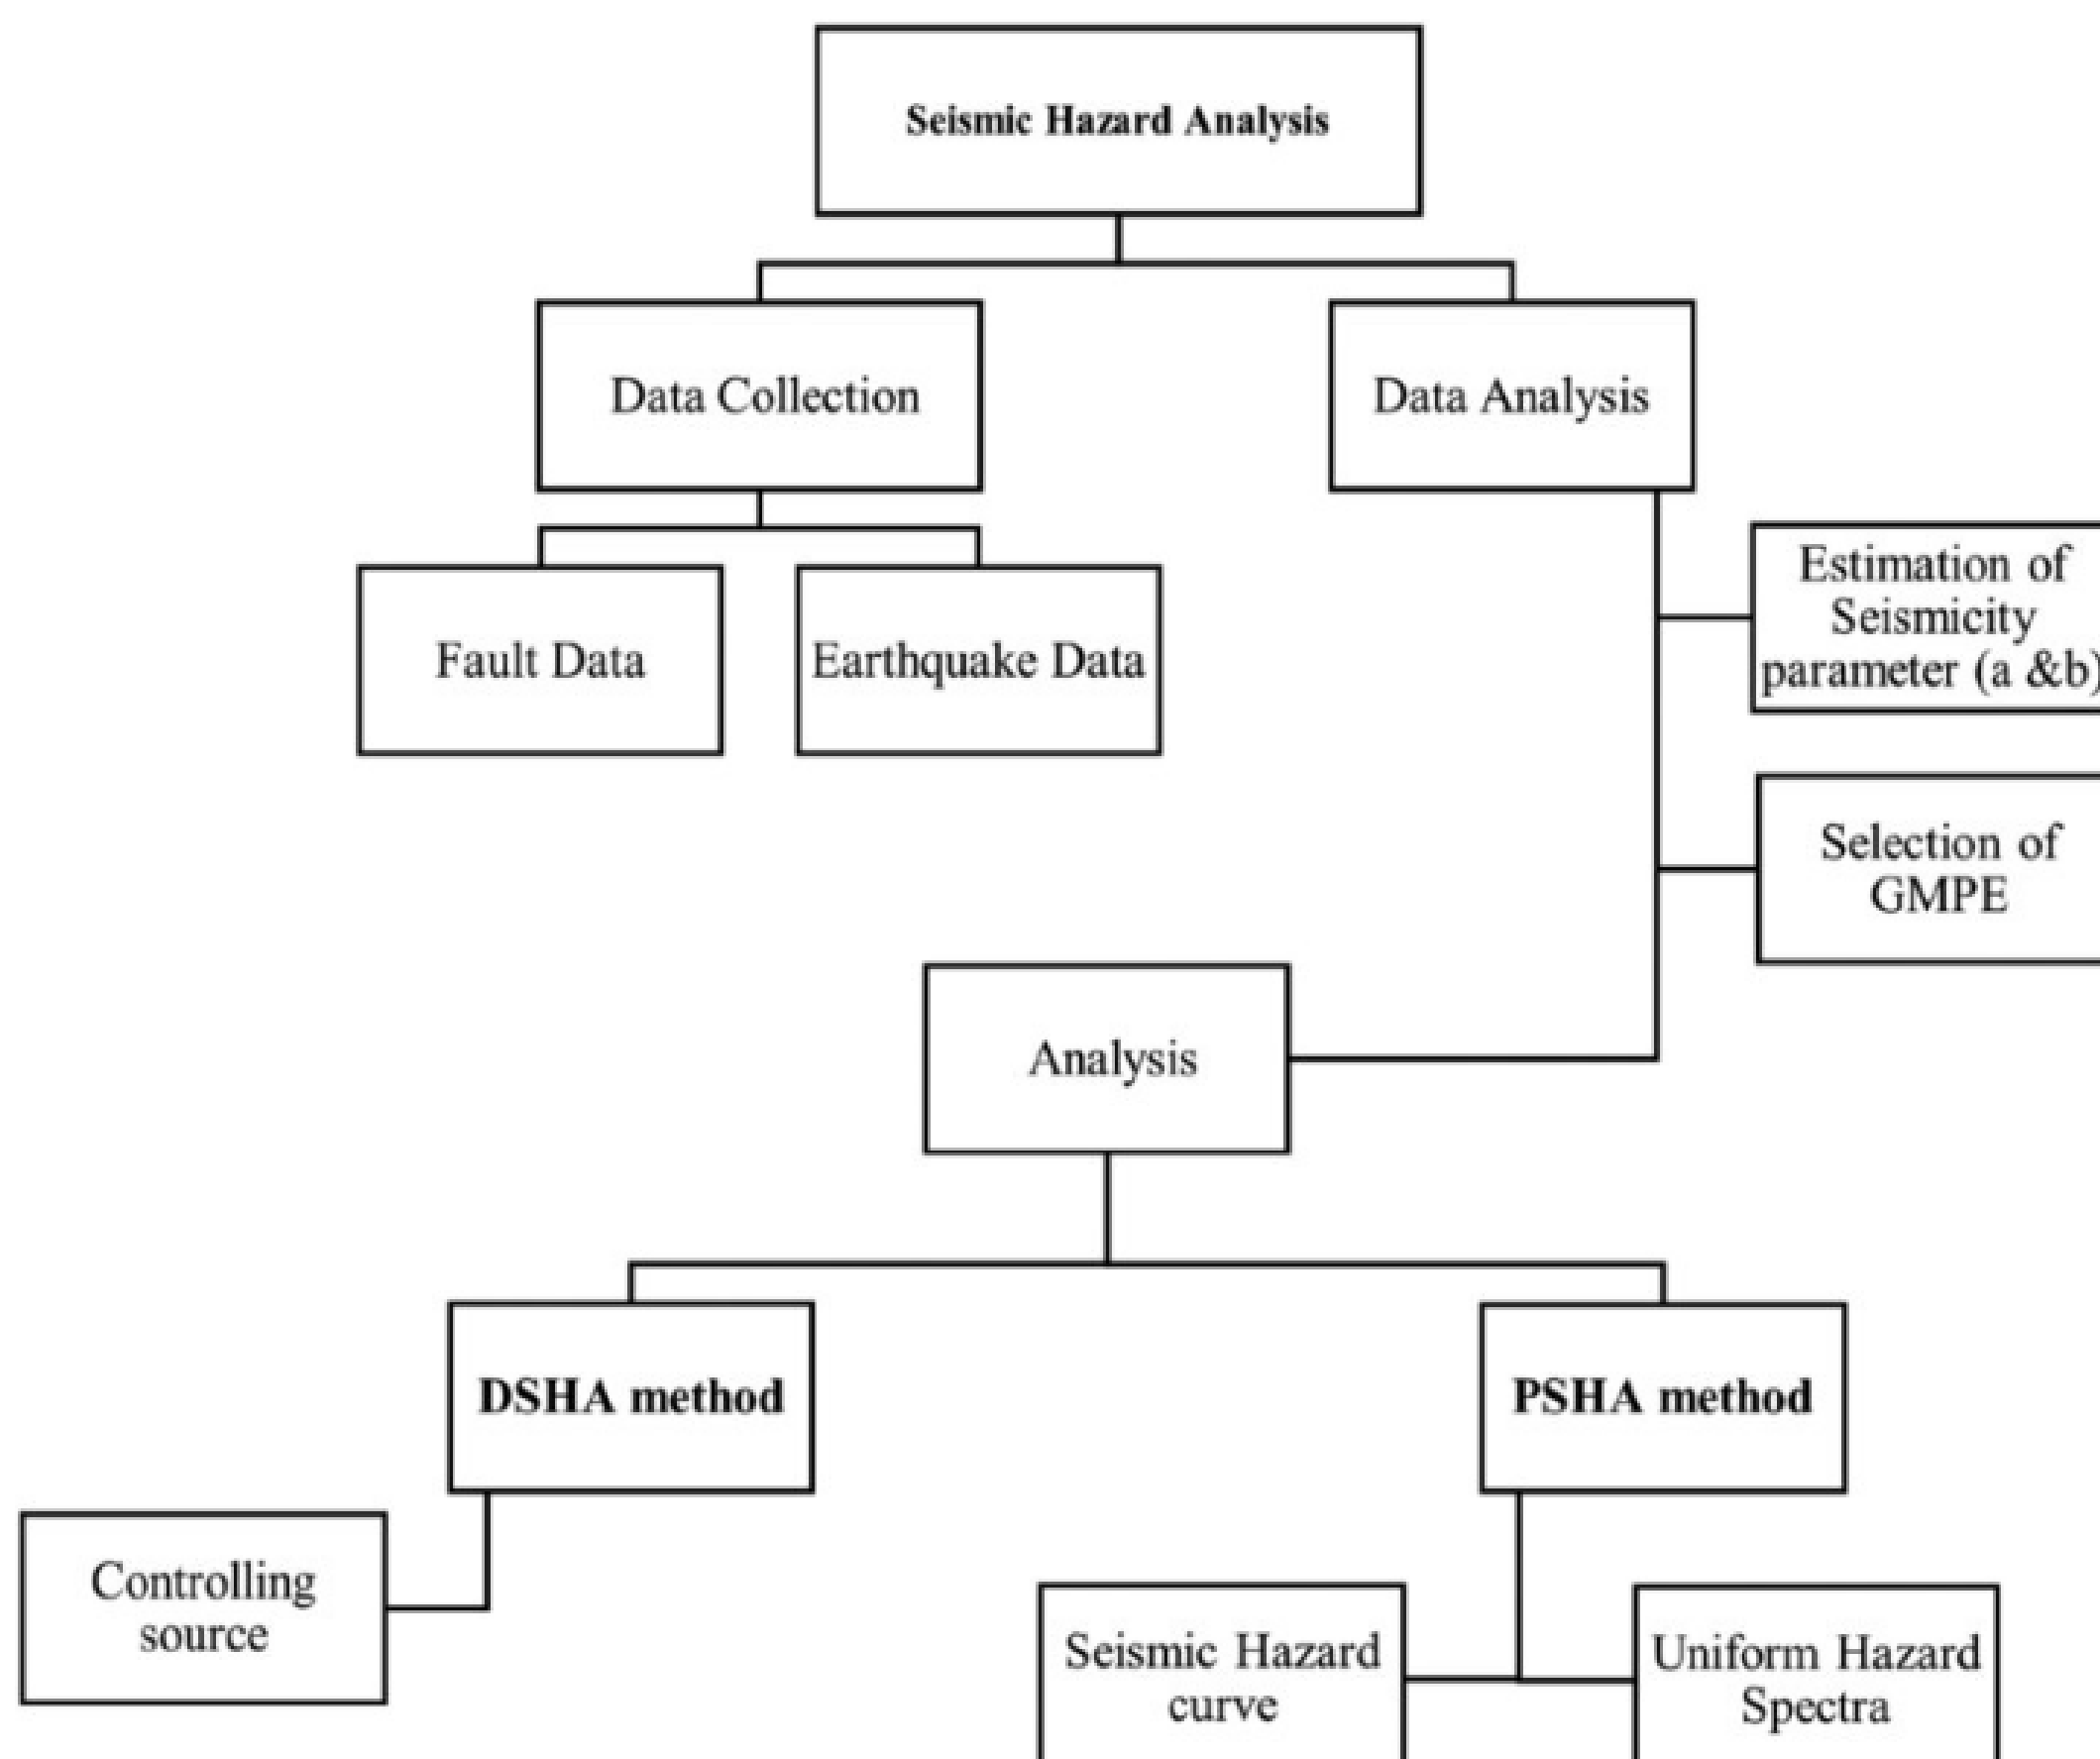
Seismic Hazard Analysis

Data Collection

Data Analysis

Fault Data

Earthquake Data

Estimation of Seismicity parameter (a &b)

Selection of GMPE

Analysis

DSHA method

PSHA method

Controlling source

Seismic Hazard curve

Uniform Hazard Spectra